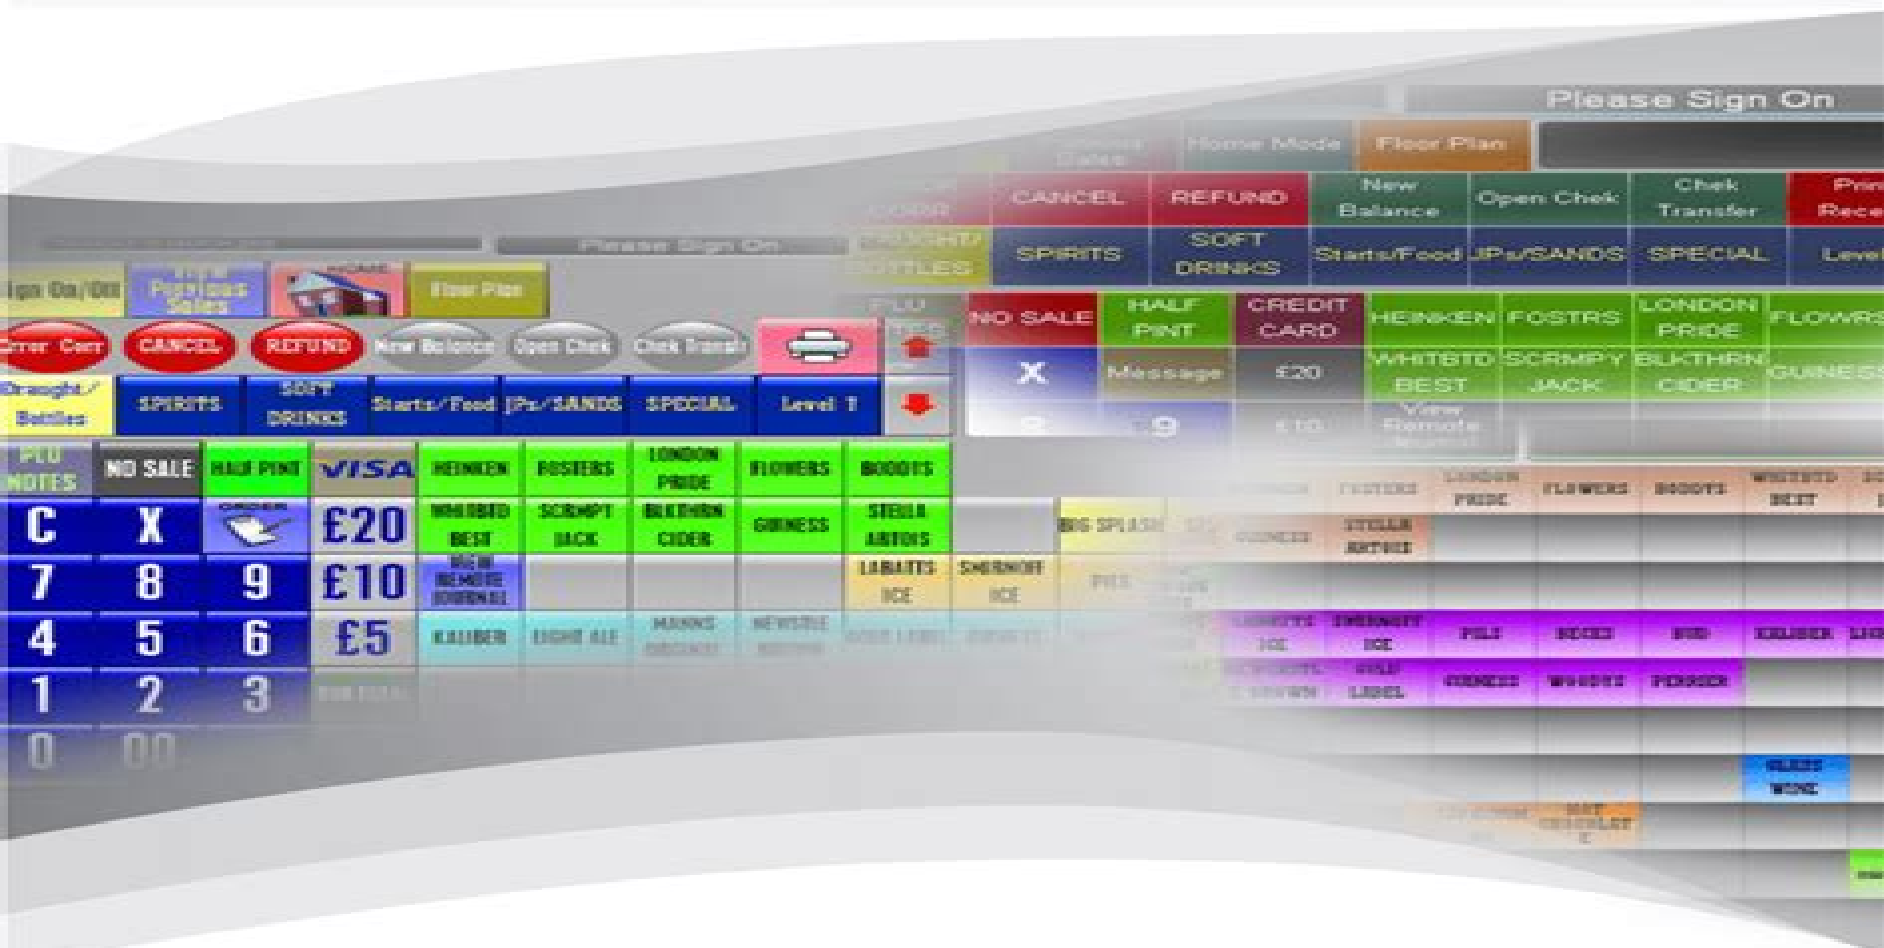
Please Sign On

Sales
Home Mode
Floor Plan

CANCEL
REFUND
New Balance
Open Chek
Chek Transfer
Prin Rece

BOTTLES
SPIRITS
SOFT DRINKS
Starts/Food
JPs/SANDS
SPECIAL
Level

NO SALE
HALF PINT
CREDIT CARD
HEINKEN
FOSTRS
LONDON PRIDE
FLOWRS

X
Message
£20
WHITBTD BEST
SCRMPY JACK
BLKTHRN CIDER
GUINESS

9
£10
View Remote

Please Sign On

Sign On/Off
View Previous Sales
Floor Plan

Error Corr
CANCEL
REFUND
New Balance
Open Chek
Chek Transfr

Draught/ Bottles
SPIRITS
SOFT DRINKS
Starts/Food
JPs/SANDS
SPECIAL
Level 1

PLU NOTES
NO SALE
HALF PINT
VISA
HEINKEN
FOSTERS
LONDON PRIDE
FLOWERS
BOODTS

C
X
£20
WHITBTD BEST
SCRMPY JACK
BLKTHRN CIDER
GUINNESS
STELLA ARTOIS
BIG SPLASH

7
8
9
£10
VIEW REMOTE JOURNAL
LABATTS ICE
SMIRNOFF ICE
PILS

4
5
6
£5
KALIBER
LIGHT ALE
MANNS

1
2
3

0
00

FOSTERS
LONDON PRIDE
FLOWERS
BOODTS
WHITBTD BEST
GUINNESS
STELLA ARTOIS
SMIRNOFF ICE
PILS
BECKS
BUD
KALIBER
GOLD LABEL
GUINNESS
WOODYS
PERRIER
GLASS WINE
HOT CHOCOLATE